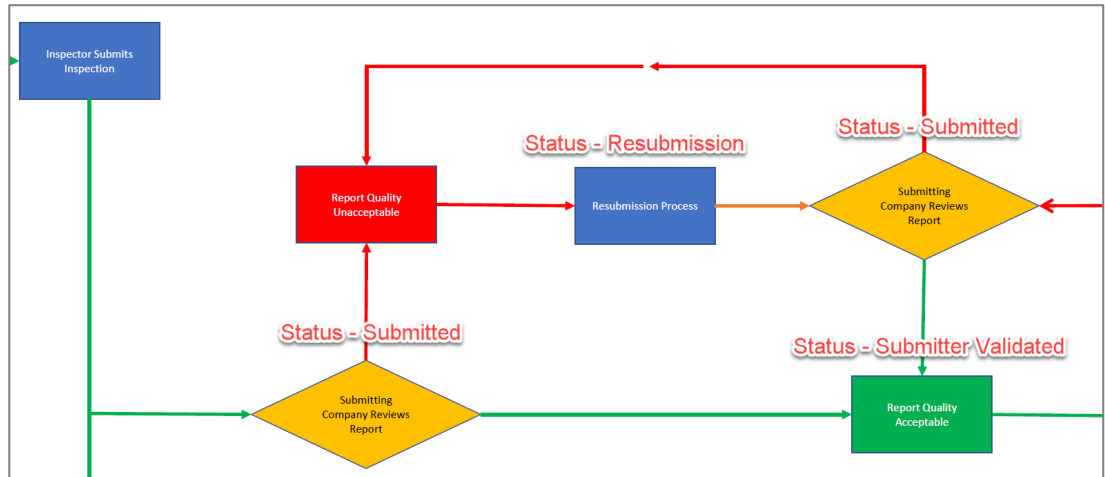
Inspector Submits Inspection

Status - Resubmission

Status - Submitted

Report Quality Unacceptable

Resubmission Process

Submitting Company Reviews Report

Status - Submitted

Status - Submitter Validated

Submitting Company Reviews Report

Report Quality Acceptable